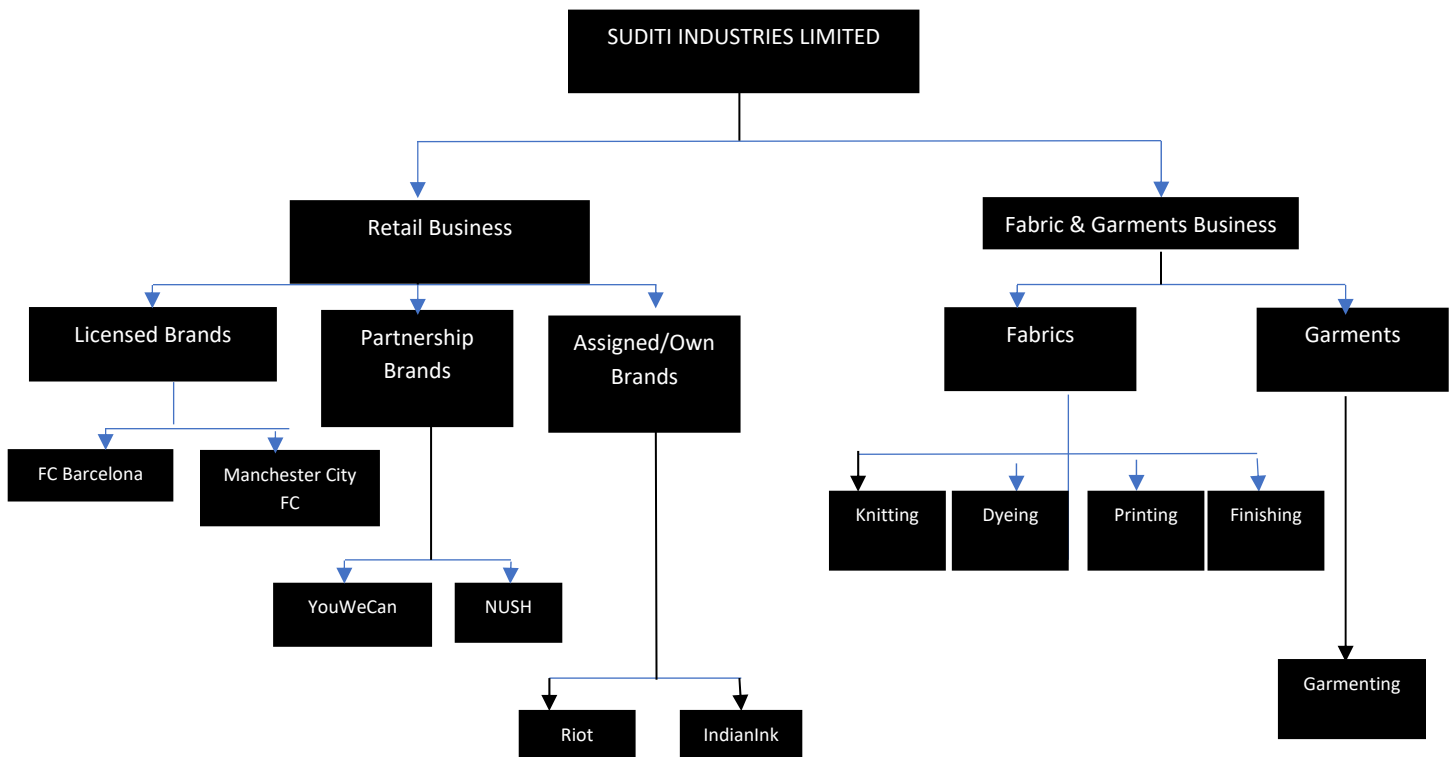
SUDITI INDUSTRIES LIMITED

Retail Business

Licensed Brands

FC Barcelona

Manchester City FC

Partnership Brands

YouWeCan

NUSH

Assigned/Own Brands

Riot

IndianInk

Fabric & Garments Business

Fabrics

Knitting

Dyeing

Printing

Finishing

Garments

Garmenting